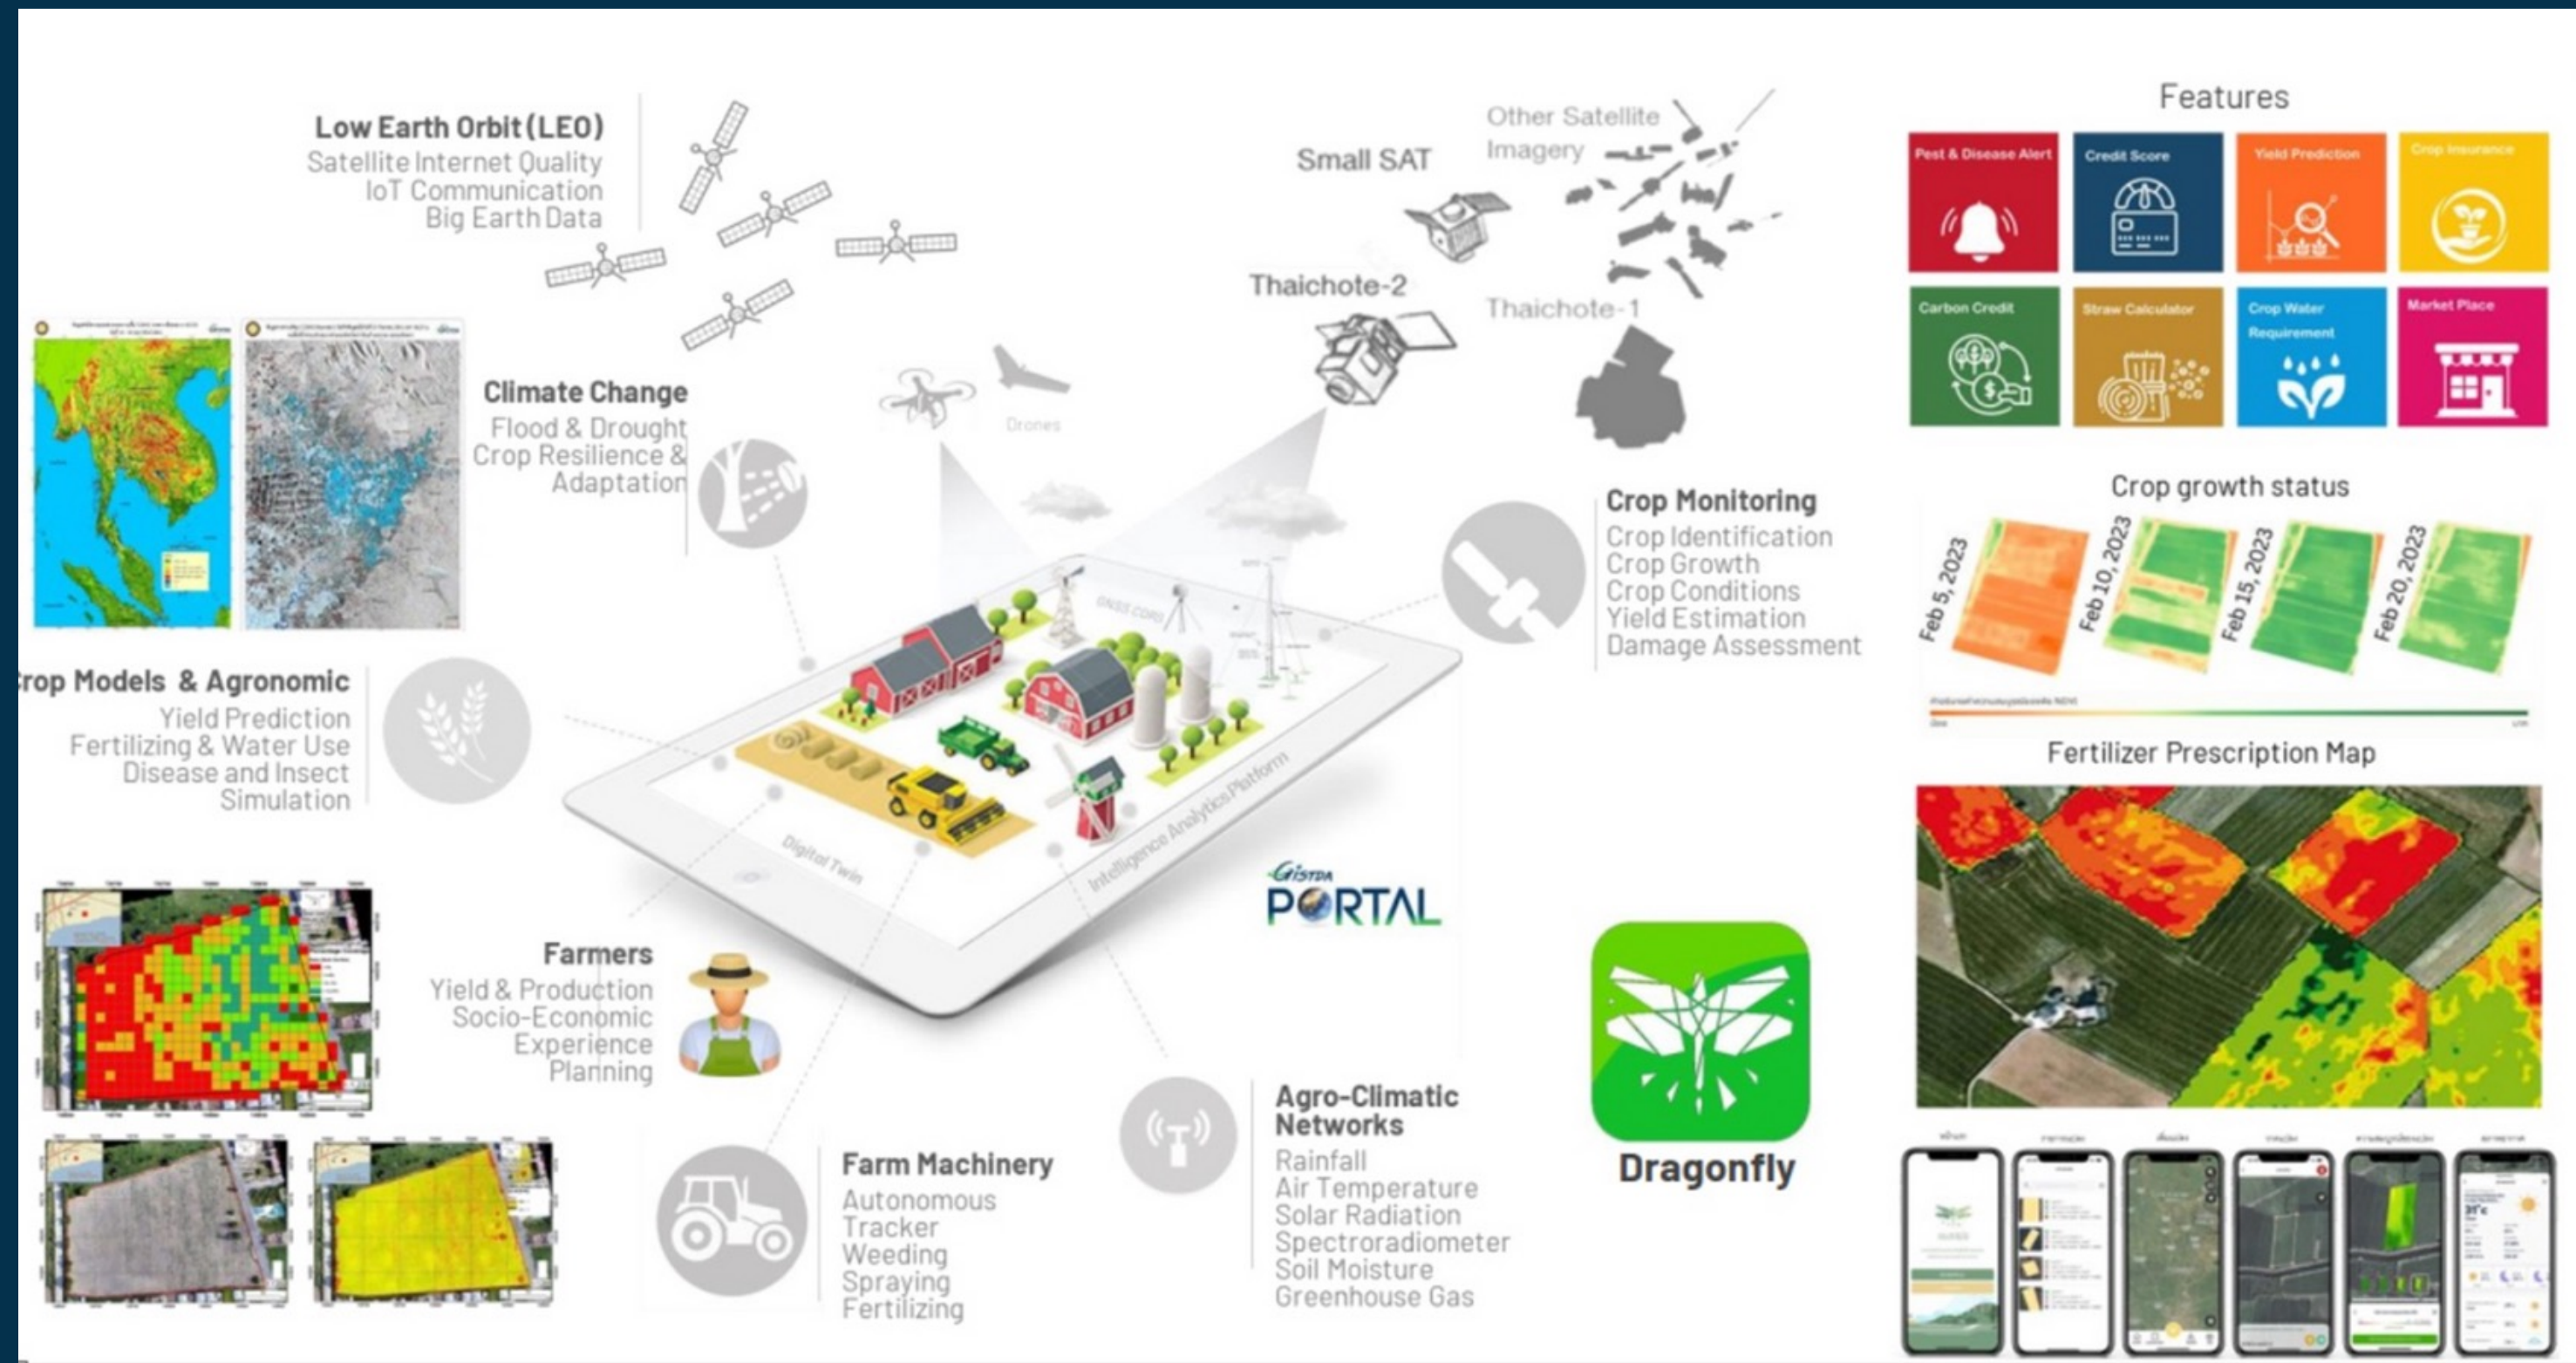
Low Earth Orbit (LEO)
Satellite Internet Quality
IoT Communication
Big Earth Data

Small SAT

Other Satellite Imagery

Thaichote-2

Thaichote-1

Features

| Pest & Disease Alert | Credit Score | Yield Prediction | Crop Insurance |
|---|---|---|---|
| Carbon Credit | Straw Calculator | Crop Water Requirement | Market Place |

Climate Change
Flood & Drought
Crop Resilience & Adaptation

Drones

Crop Monitoring
Crop Identification
Crop Growth
Crop Conditions
Yield Estimation
Damage Assessment

Crop growth status

Feb 5, 2023
Feb 10, 2023
Feb 15, 2023
Feb 20, 2023

rop Models & Agronomic
Yield Prediction
Fertilizing & Water Use
Disease and Insect
Simulation

GNSS CORS

Digital Twin

Intelligence Analytics Platform

Fertilizer Prescription Map

GISTDA PORTAL

Farmers
Yield & Production
Socio-Economic
Experience
Planning

Dragonfly

Farm Machinery
Autonomous
Tracker
Weeding
Spraying
Fertilizing

Agro-Climatic Networks
Rainfall
Air Temperature
Solar Radiation
Spectroradiometer
Soil Moisture
Greenhouse Gas